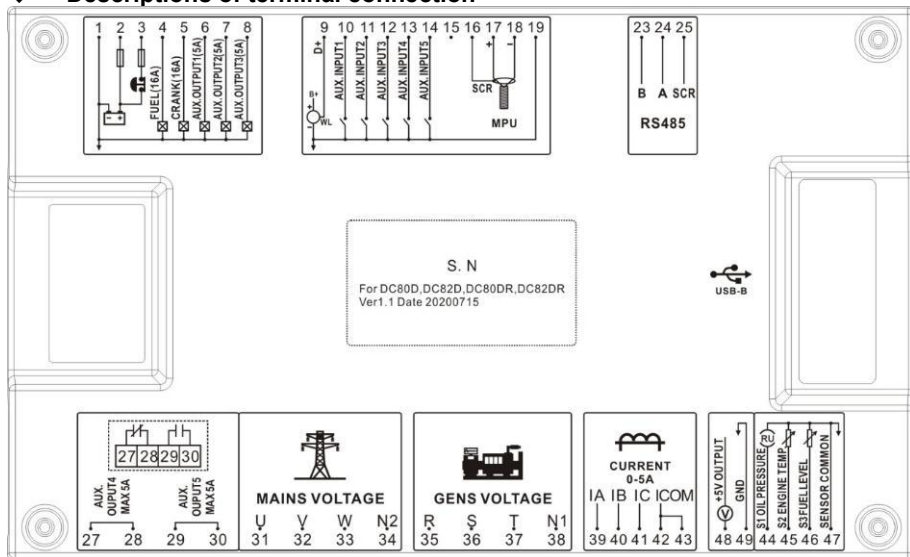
Descriptions of terminal connection

1 2 3 4 5 6 7 8
FUEL(16A)
CRANK(16A)
AUX.OUTPUT1(5A)
AUX.OUTPUT2(5A)
AUX.OUTPUT3(5A)

9 10 11 12 13 14 15 16 17 18 19
D+
B+
WL
AUX.INPUT1
AUX.INPUT2
AUX.INPUT3
AUX.INPUT4
AUX.INPUT5
SCR
MPU

23 24 25
B A SCR
RS485

S. N
For DC80D,DC82D,DC80DR,DC82DR
Ver1.1 Date 20200715

USB-B

27 28 29 30
AUX. OUPUT4 MAX 5A
AUX. OUPUT5 MAX 5A
27 28 29 30

MAINS VOLTAGE
U V W N2
31 32 33 34

GENS VOLTAGE
R S T N1
35 36 37 38

CURRENT
0-5A
IA IB IC ICOM
39 40 41 42 43

+5V OUTPUT
GND
48 49

S1 OIL PRESSURE
S2 ENGINE TEMP
S3 FUEL LEVEL
SENSOR COMMON
44 45 46 47